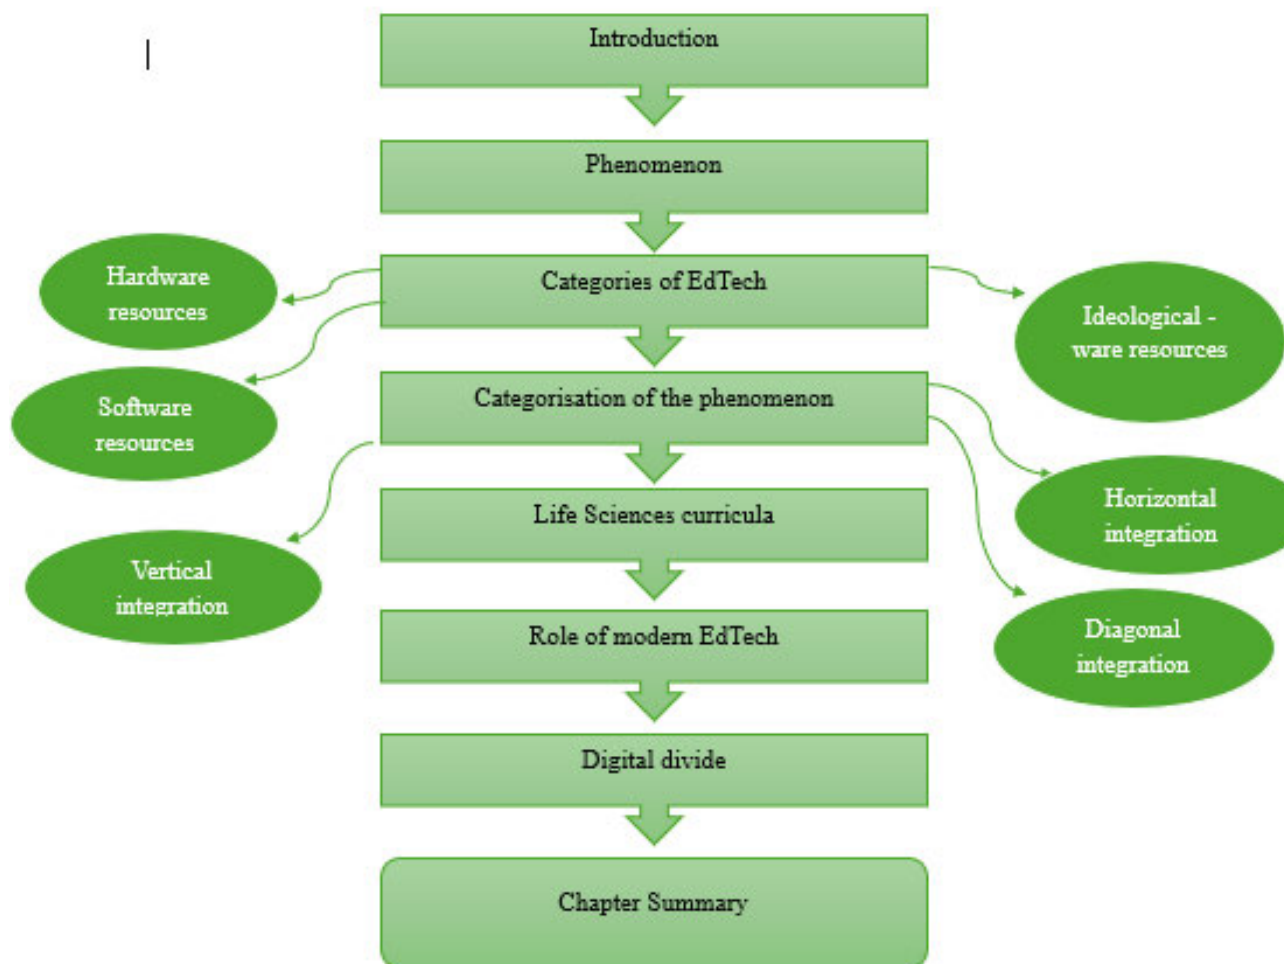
Introduction

Phenomenon

Hardware resources

Categories of EdTech

Ideological - ware resources

Software resources

Categorisation of the phenomenon

Life Sciences curricula

Horizontal integration

Vertical integration

Role of modern EdTech

Diagonal integration

Digital divide

Chapter Summary